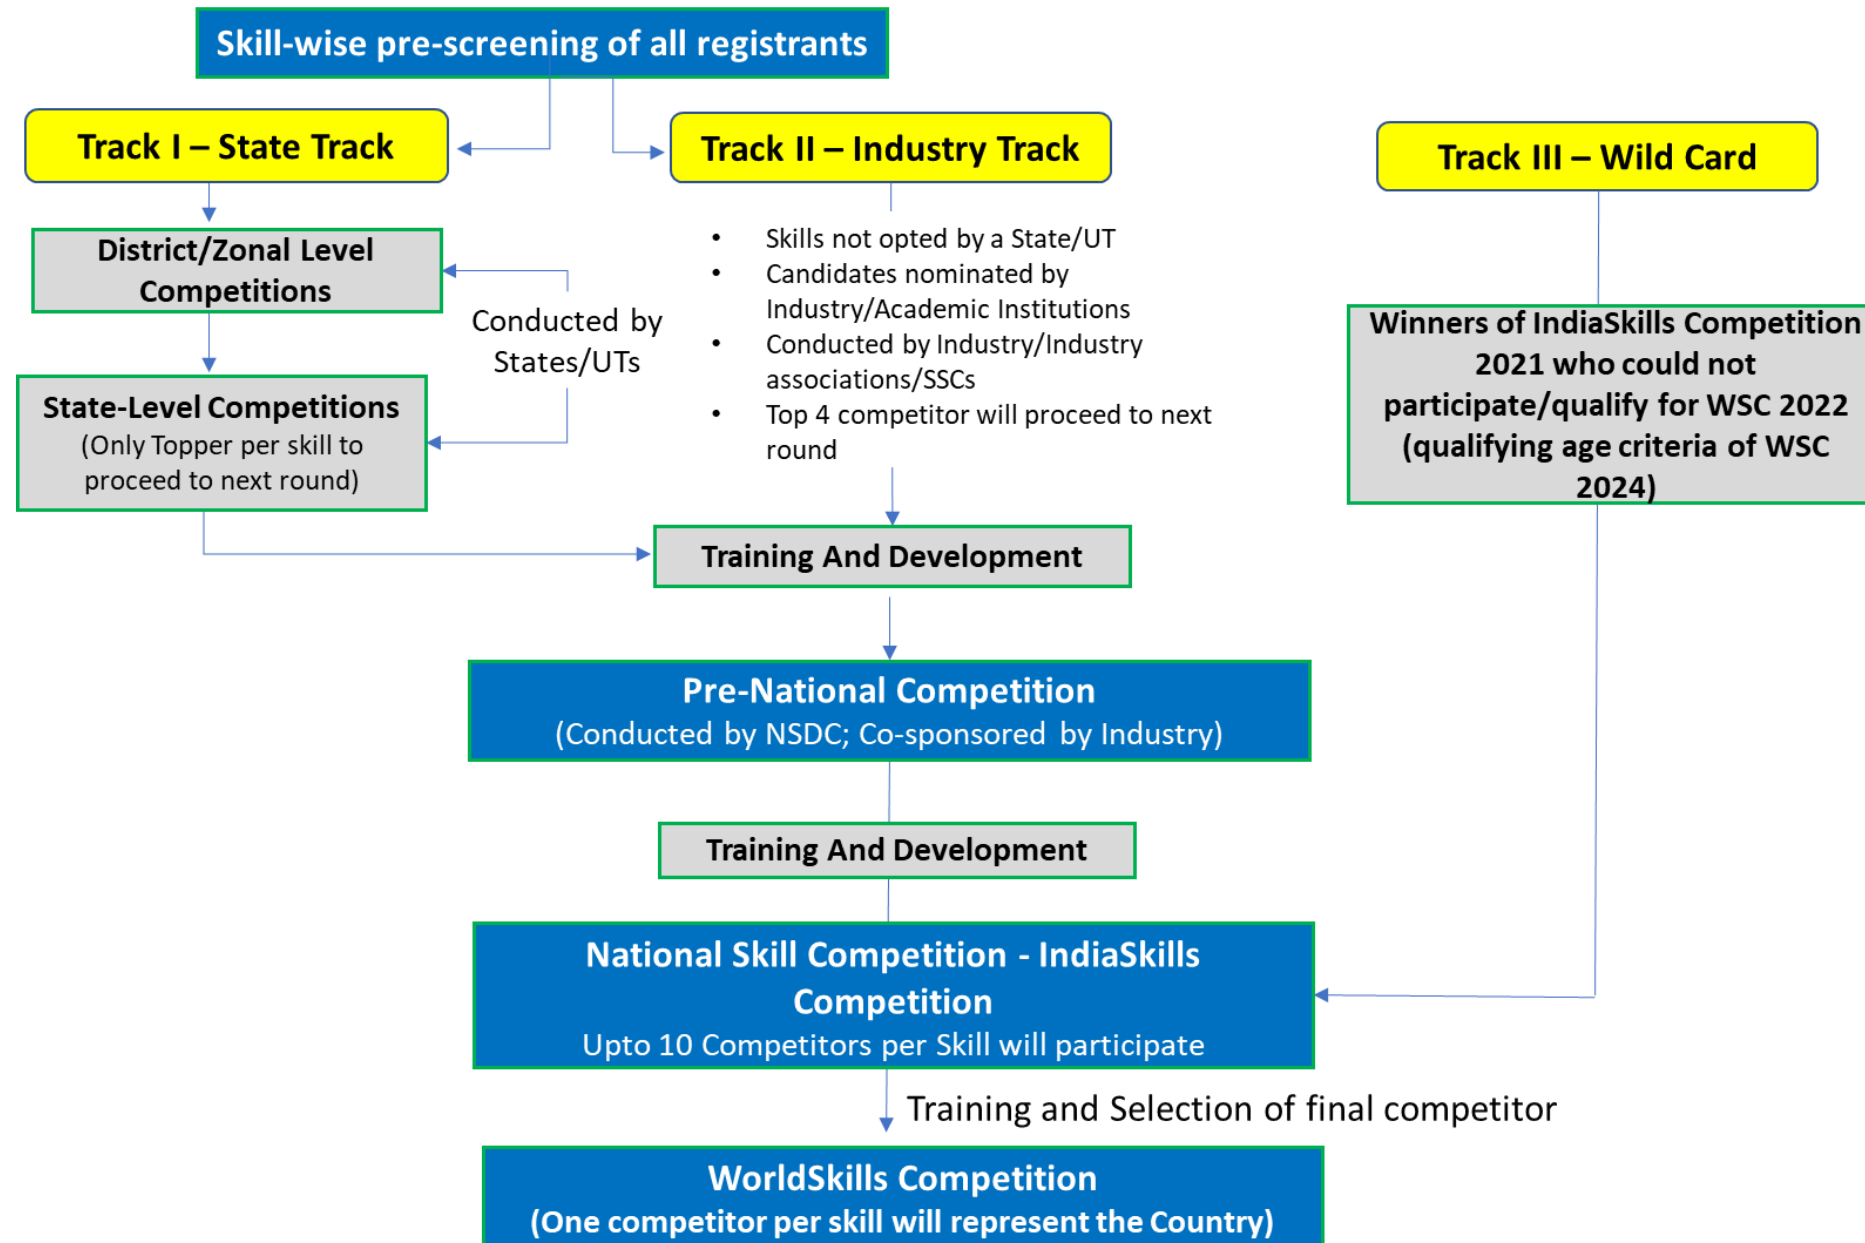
Skill-wise pre-screening of all registrants

Track I – State Track

Track II – Industry Track

Track III – Wild Card

District/Zonal Level Competitions

Conducted by States/UTs

State-Level Competitions
(Only Topper per skill to proceed to next round)

- Skills not opted by a State/UT
- Candidates nominated by Industry/Academic Institutions
- Conducted by Industry/Industry associations/SSCs
- Top 4 competitor will proceed to next round

Winners of IndiaSkills Competition 2021 who could not participate/qualify for WSC 2022 (qualifying age criteria of WSC 2024)

Training And Development

Pre-National Competition
(Conducted by NSDC; Co-sponsored by Industry)

Training And Development

National Skill Competition - IndiaSkills Competition
Upto 10 Competitors per Skill will participate

Training and Selection of final competitor

WorldSkills Competition
(One competitor per skill will represent the Country)